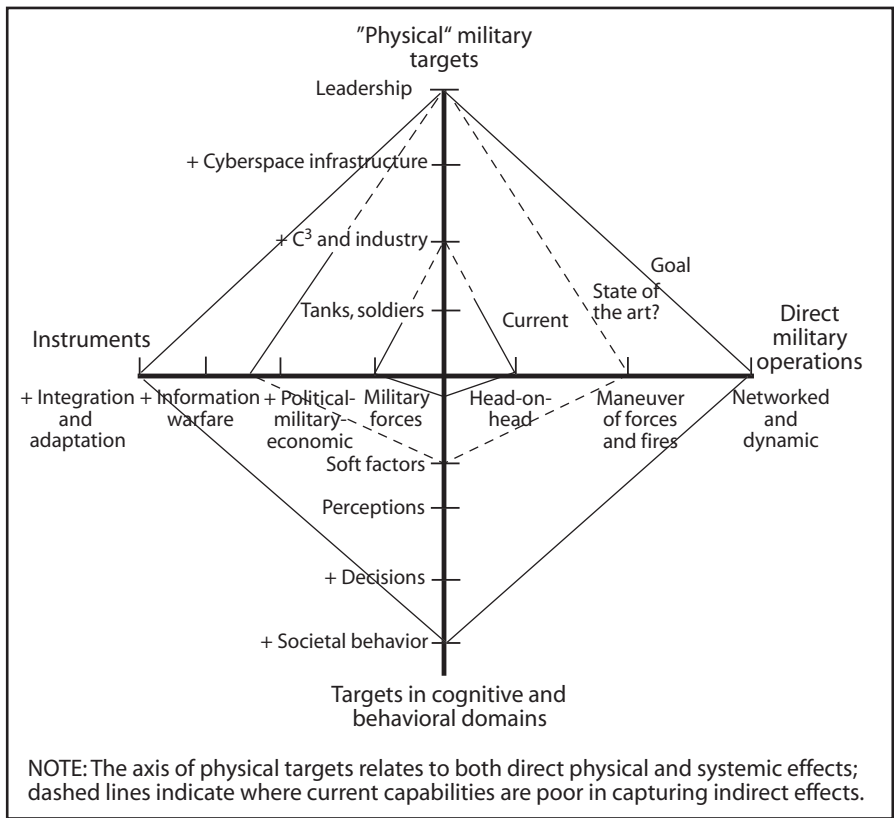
"Physical" military targets

Leadership

+ Cyberspace infrastructure

+ $C^3$ and industry

Tanks, soldiers

Current

State of the art?

Goal

Instruments

Direct military operations

+ Integration and adaptation

+ Information warfare

+ Political-military-economic

Military forces

Head-on-head

Maneuver of forces and fires

Networked and dynamic

Soft factors

Perceptions

+ Decisions

+ Societal behavior

Targets in cognitive and behavioral domains

NOTE: The axis of physical targets relates to both direct physical and systemic effects; dashed lines indicate where current capabilities are poor in capturing indirect effects.